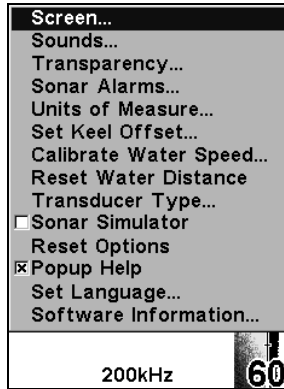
Screen...
Sounds...
Transparency...
Sonar Alarms...
Units of Measure...
Set Keel Offset...
Calibrate Water Speed...
Reset Water Distance
Transducer Type...
☐Sonar Simulator
Reset Options
☒Popup Help
Set Language...
Software Information...

200kHz

60